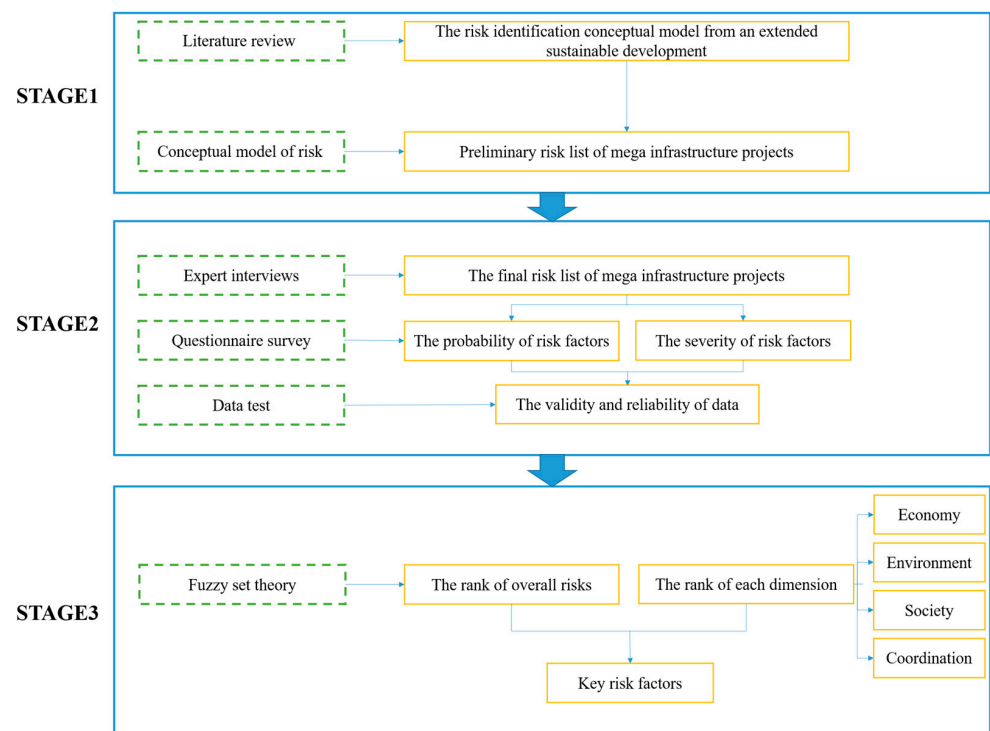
STAGE1

Literature review

The risk identification conceptual model from an extended sustainable development

Conceptual model of risk

Preliminary risk list of mega infrastructure projects

STAGE2

Expert interviews

The final risk list of mega infrastructure projects

Questionnaire survey

The probability of risk factors

The severity of risk factors

Data test

The validity and reliability of data

STAGE3

Fuzzy set theory

The rank of overall risks

The rank of each dimension

Economy

Environment

Society

Coordination

Key risk factors